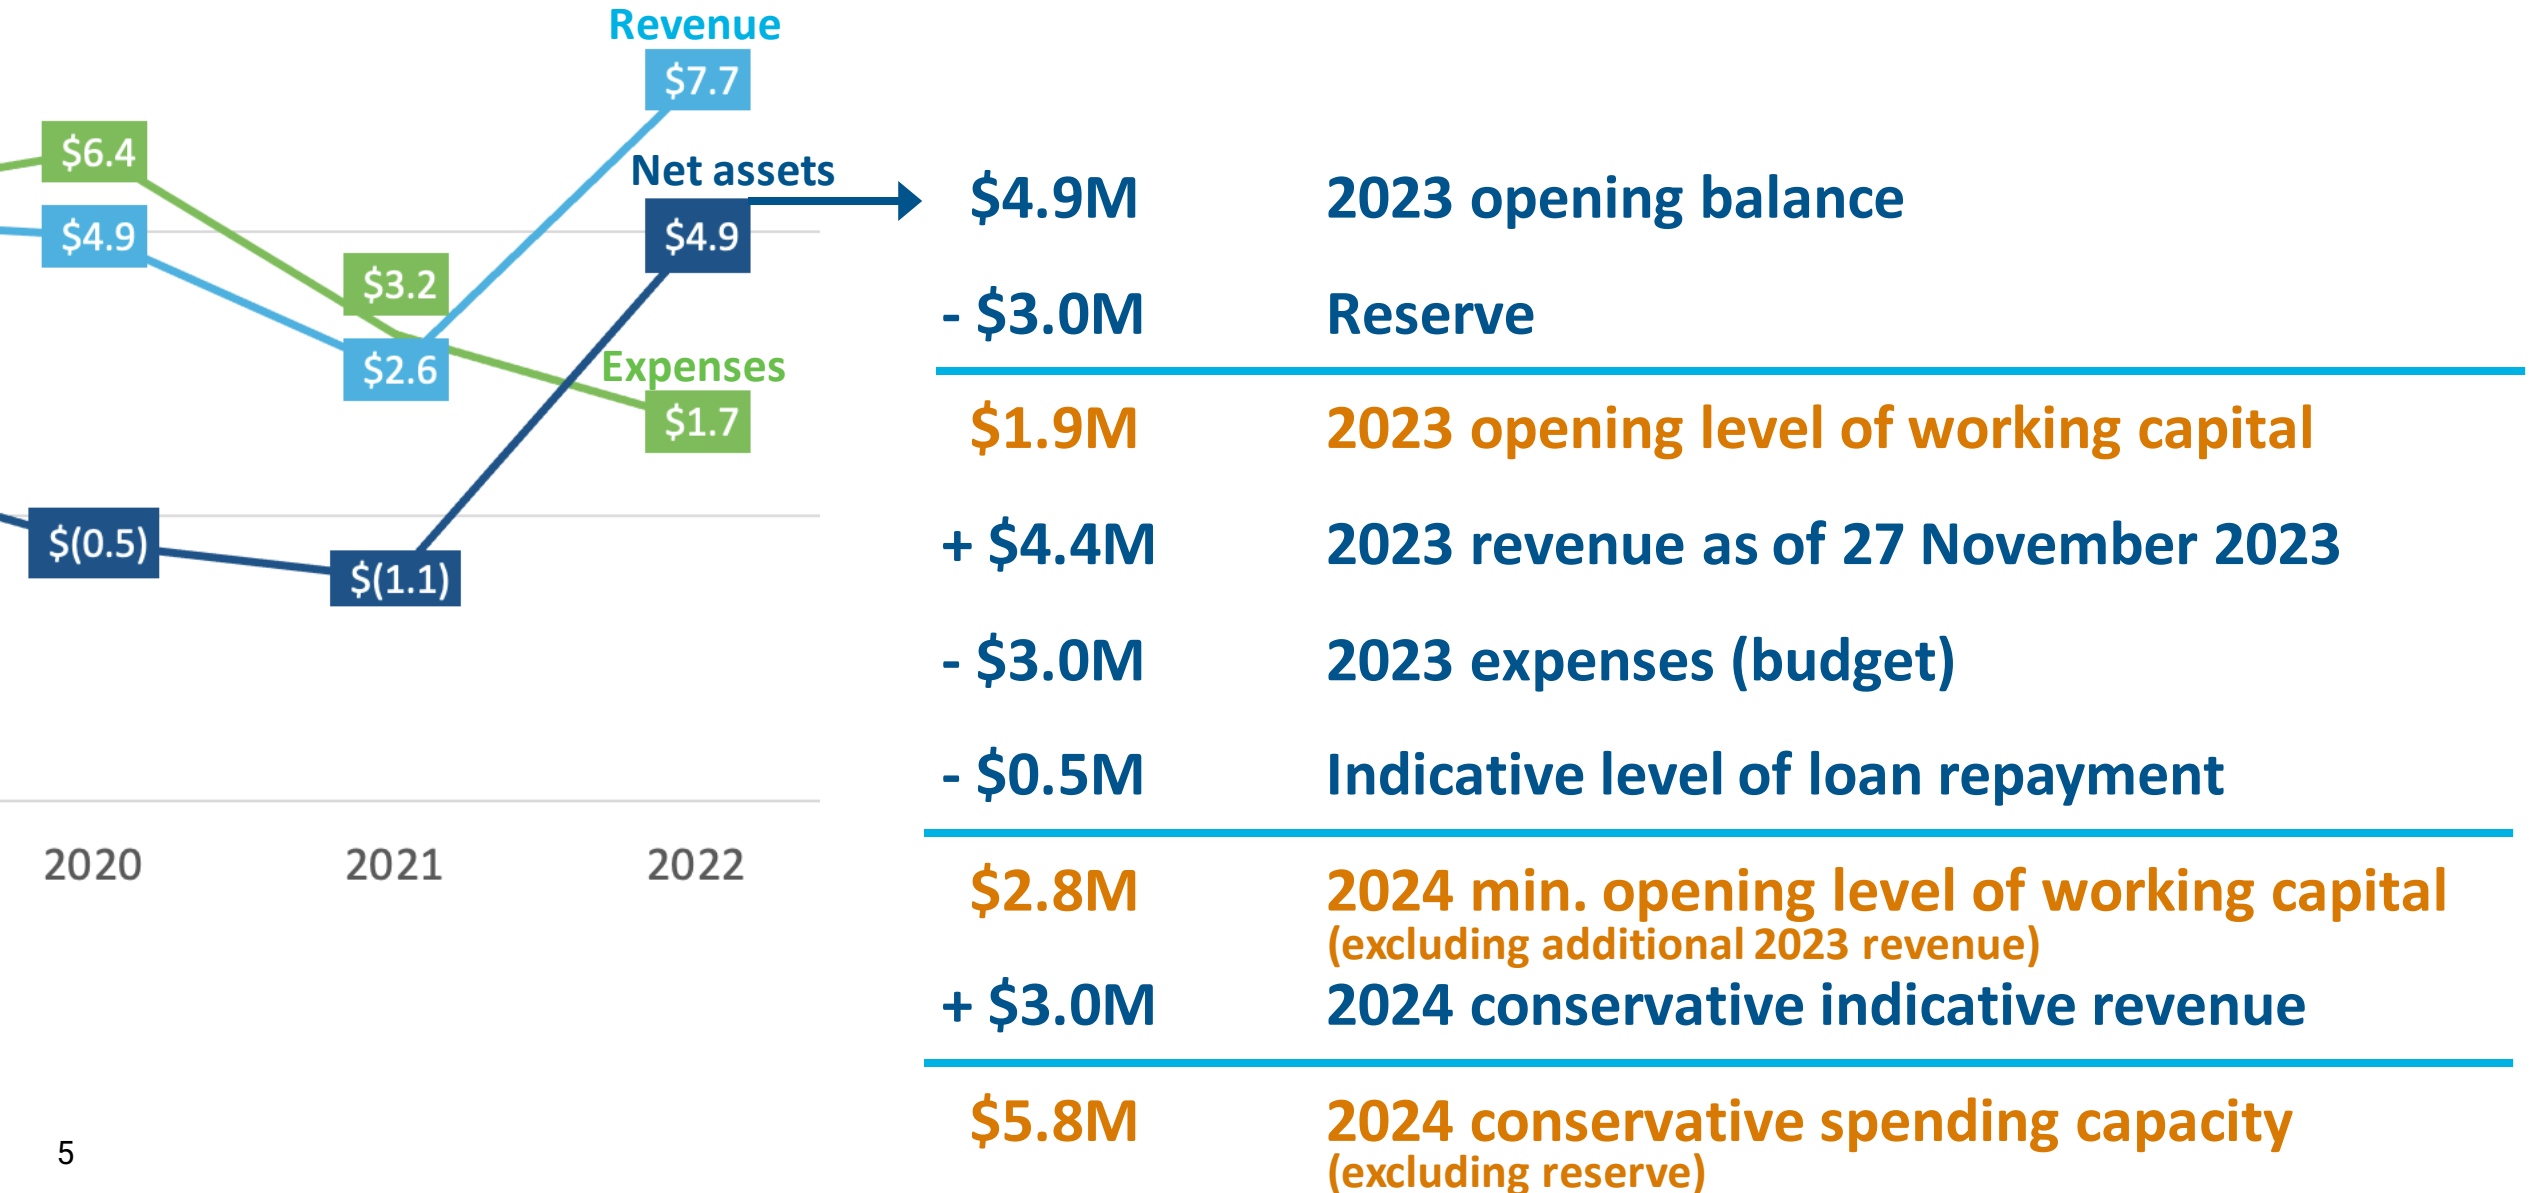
Revenue
$7.7
$6.4
Net assets
$4.9
$4.9
$3.2
$2.6
Expenses
$1.7
$(0.5)
$(1.1)
2020
2021
2022

| | |
|---|---|
| $4.9M | 2023 opening balance |
| - $3.0M | Reserve |
| $1.9M | 2023 opening level of working capital |
| + $4.4M | 2023 revenue as of 27 November 2023 |
| - $3.0M | 2023 expenses (budget) |
| - $0.5M | Indicative level of loan repayment |
| $2.8M | 2024 min. opening level of working capital (excluding additional 2023 revenue) |
| + $3.0M | 2024 conservative indicative revenue |
| $5.8M | 2024 conservative spending capacity (excluding reserve) |

5